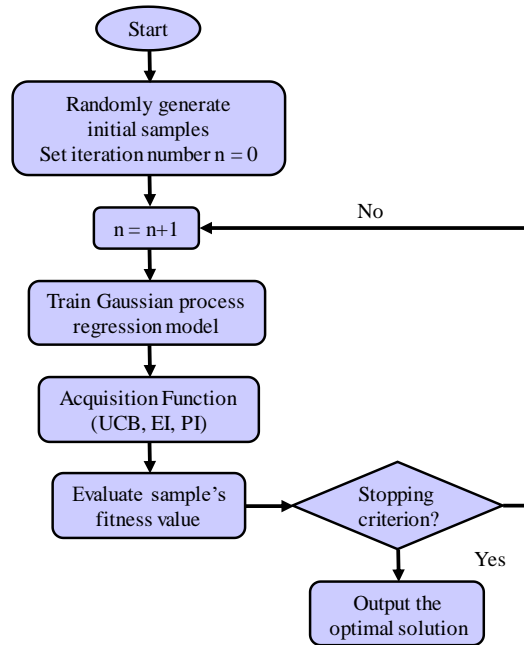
Start

Randomly generate initial samples
Set iteration number n = 0

n = n+1

No

Train Gaussian process regression model

Acquisition Function (UCB, EI, PI)

Evaluate sample's fitness value

Stopping criterion?

Yes

Output the optimal solution